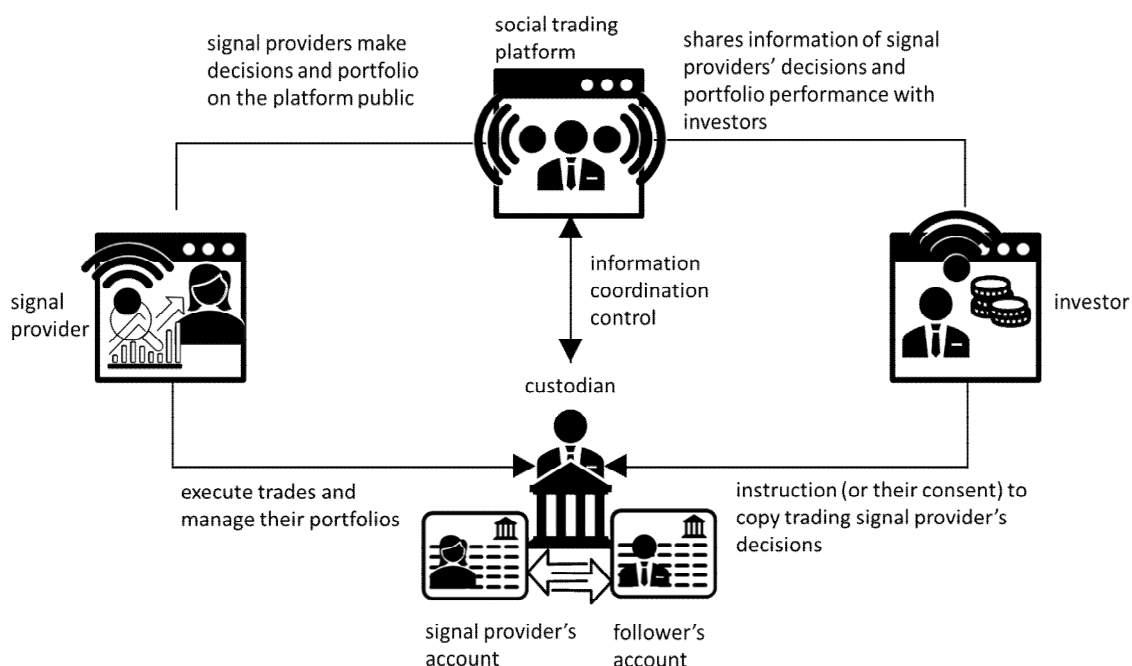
signal providers make decisions and portfolio on the platform public

social trading platform

shares information of signal providers' decisions and portfolio performance with investors

signal provider

information coordination control

investor

custodian

execute trades and manage their portfolios

instruction (or their consent) to copy trading signal provider's decisions

signal provider's account

follower's account